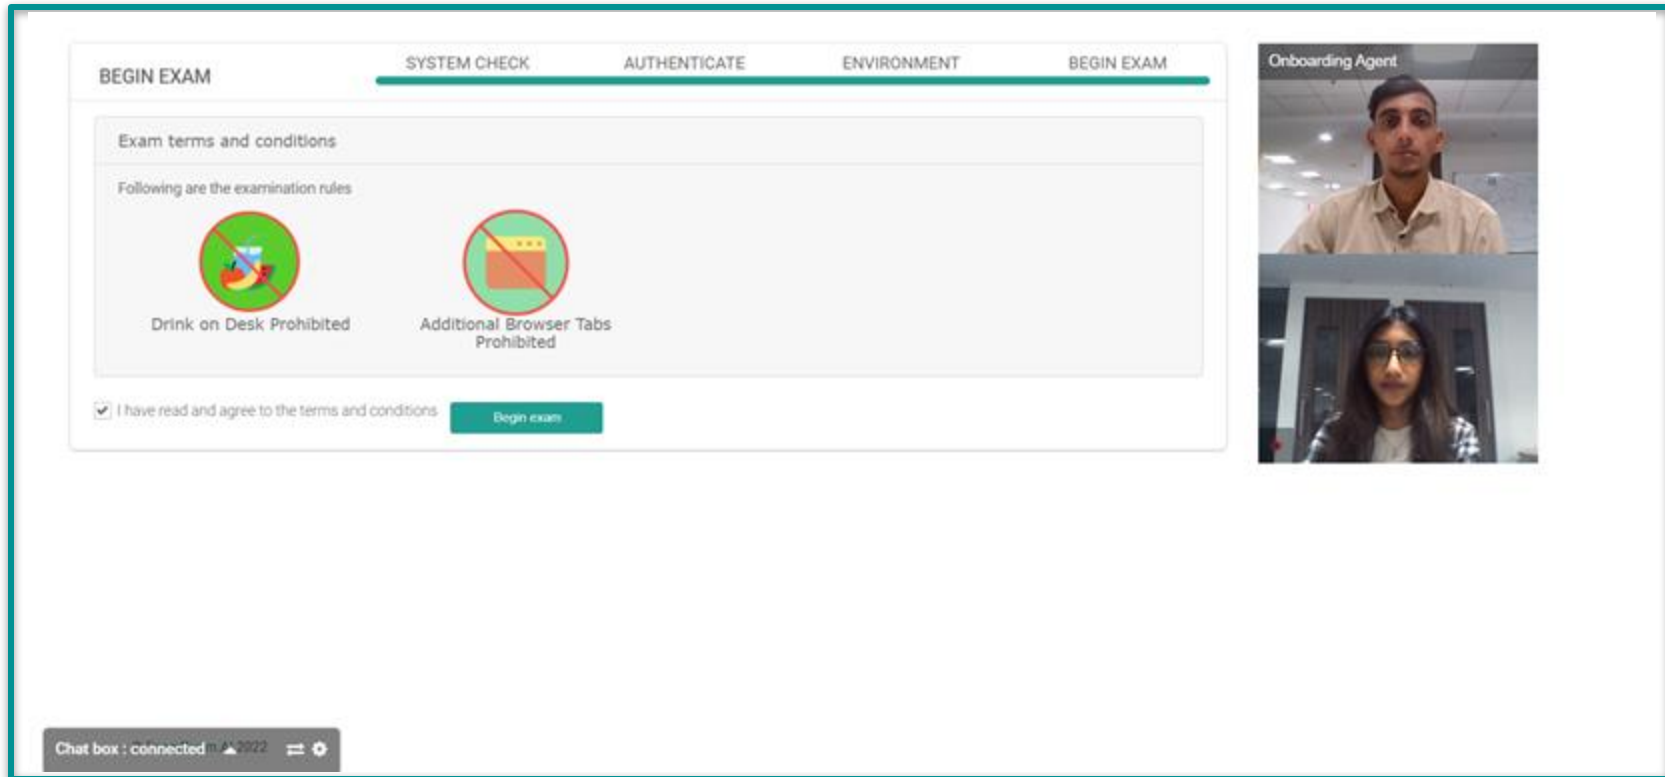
BEGIN EXAM

SYSTEM CHECK AUTHENTICATE ENVIRONMENT BEGIN EXAM

Onboarding Agent

Exam terms and conditions

Following are the examination rules

Drink on Desk Prohibited

Additional Browser Tabs Prohibited

I have read and agree to the terms and conditions

Begin exam

Chat box : connected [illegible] 2022